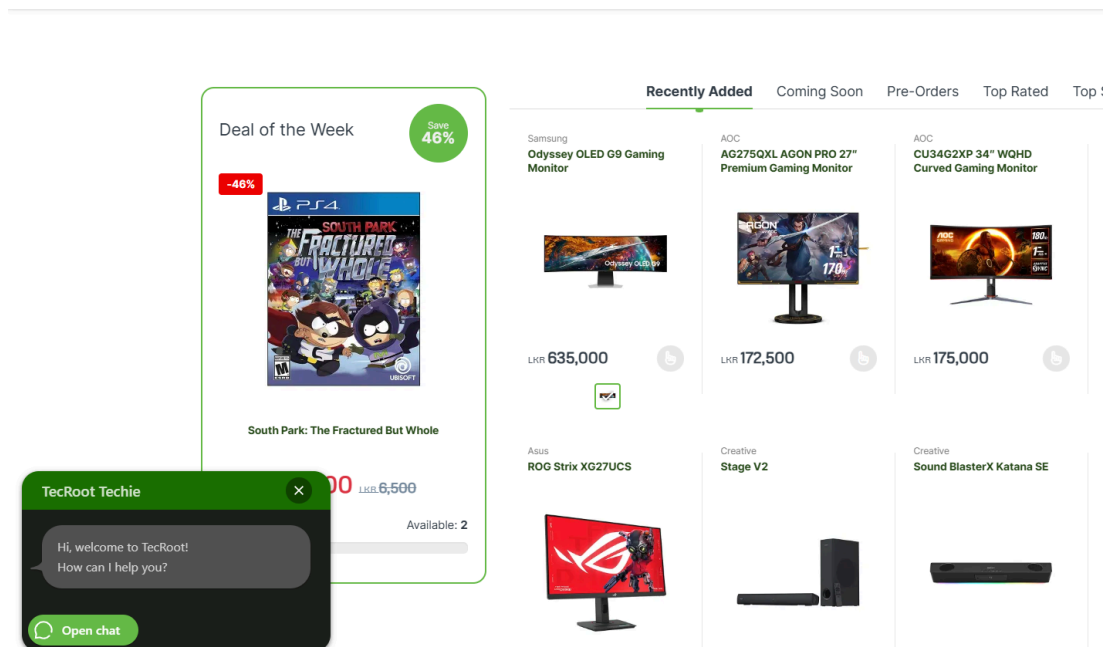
Deal of the Week

Save 46%

-46%

PS4 SOUTH PARK THE FRACTURED BUT WHOLE

M

UBISOFT

South Park: The Fractured But Whole

TecRoot Techie

Hi, welcome to TecRoot! How can I help you?

Open chat

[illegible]00 LKR 6,500

Available: 2

Recently Added | Coming Soon | Pre-Orders | Top Rated | Top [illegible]

Samsung
Odyssey OLED G9 Gaming Monitor
Odyssey OLED G9
LKR 635,000

AOC
AG275QXL AGON PRO 27" Premium Gaming Monitor
AGON
170
LKR 172,500

AOC
CU34G2XP 34" WQHD Curved Gaming Monitor
AOC
180
LKR 175,000

Asus
ROG Strix XG27UCS

Creative
Stage V2

Creative
Sound BlasterX Katana SE